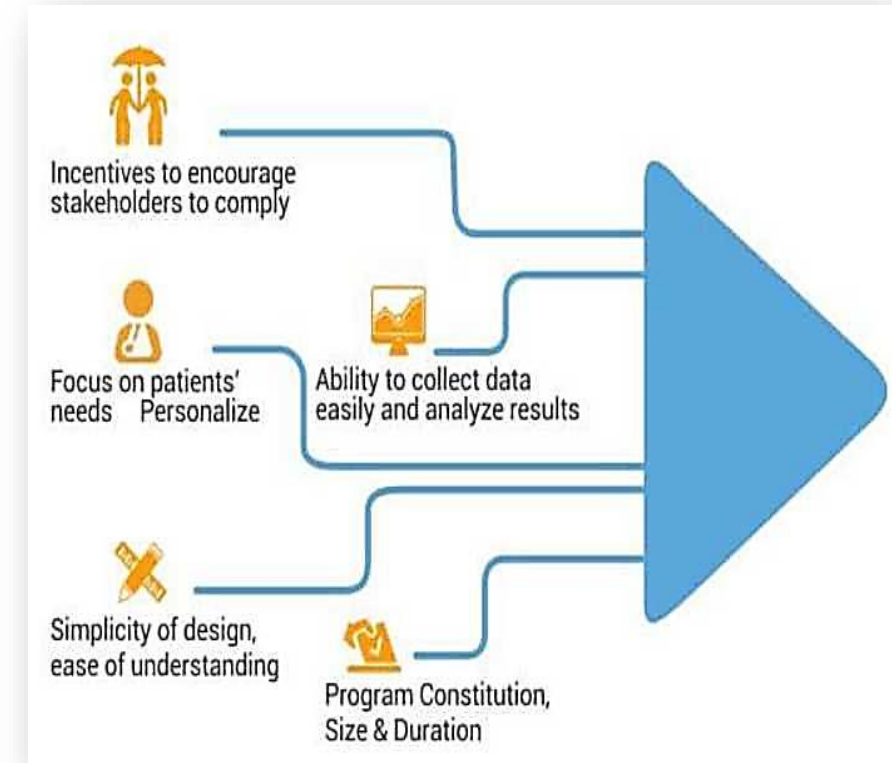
Incentives to encourage stakeholders to comply

Focus on patients' needs Personalize

Ability to collect data easily and analyze results

Simplicity of design, ease of understanding

Program Constitution, Size & Duration